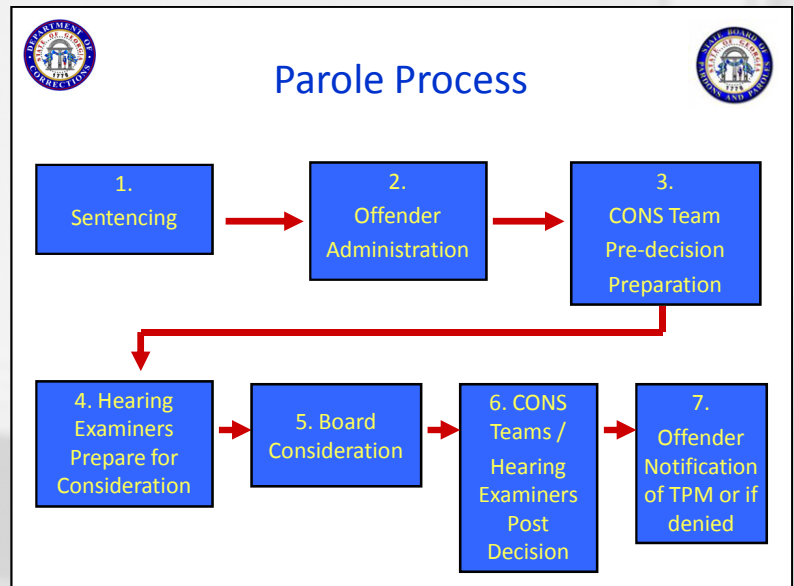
DEPARTMENT OF CORRECTIONS STATE OF GEORGIA 1776

Parole Process

STATE BOARD OF PARDONS AND PAROLES STATE OF GEORGIA 1776

1. Sentencing

2. Offender Administration

3. CONS Team Pre-decision Preparation

4. Hearing Examiners Prepare for Consideration

5. Board Consideration

6. CONS Teams / Hearing Examiners Post Decision

7. Offender Notification of TPM or if denied